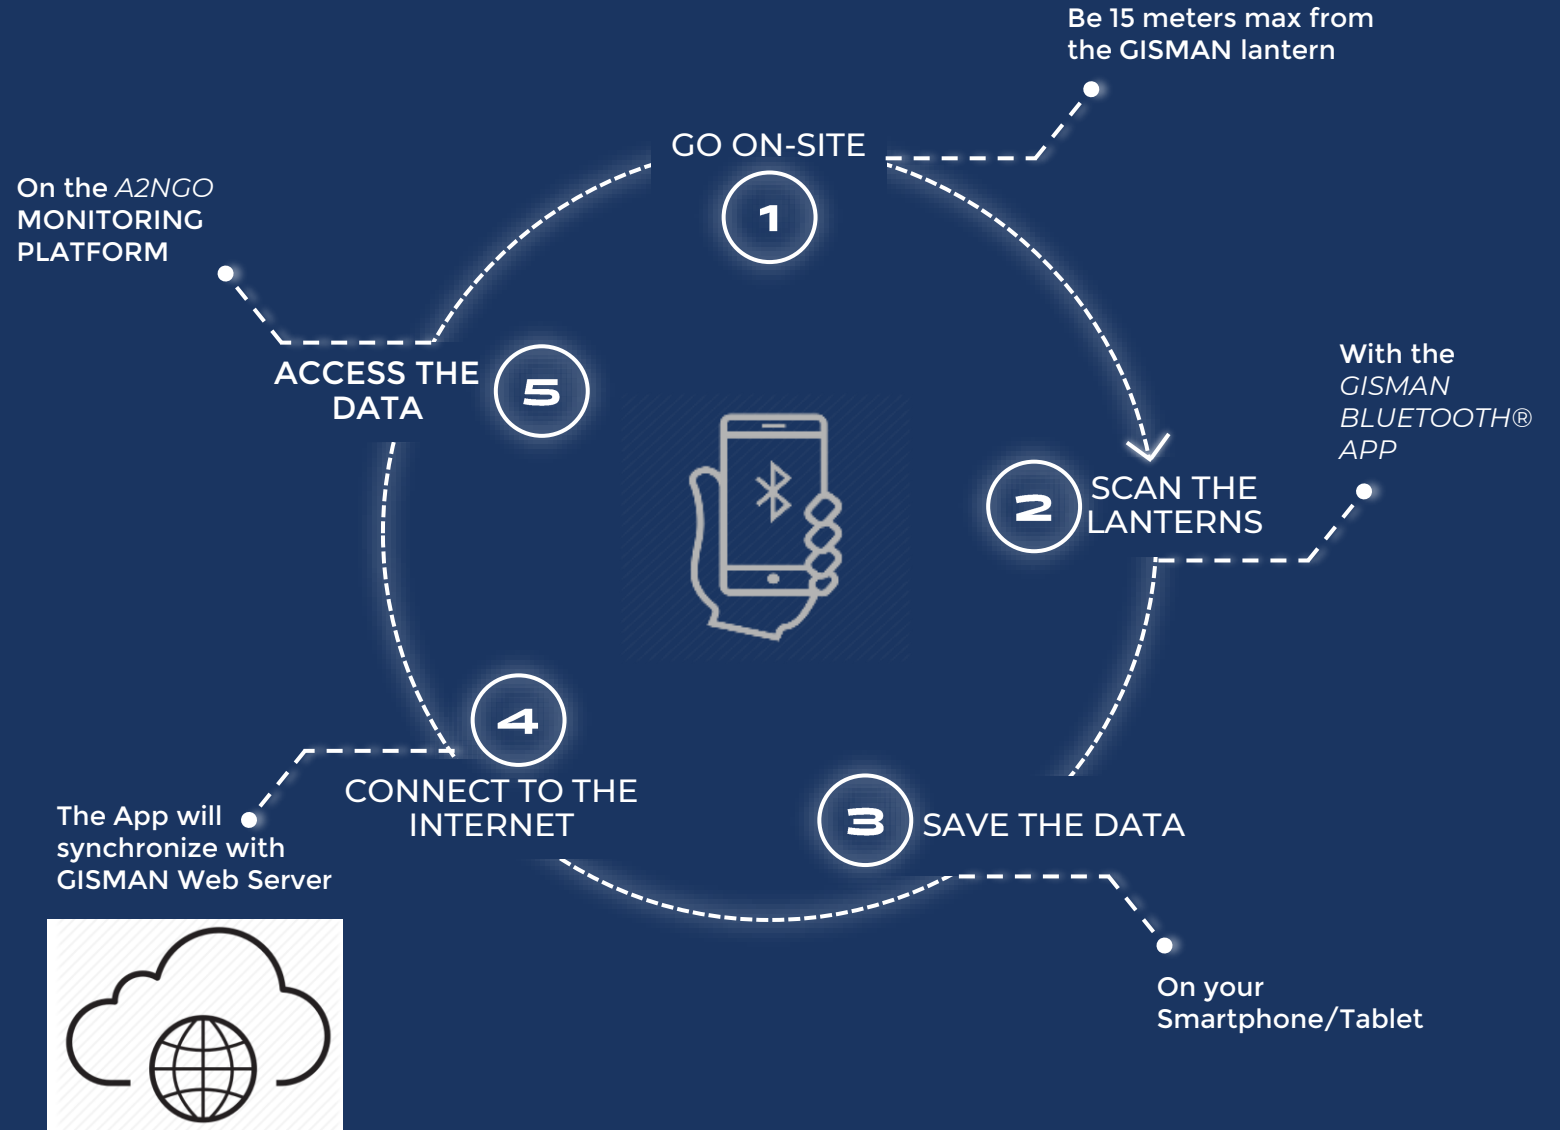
Be 15 meters max from the GISMAN lantern

GO ON-SITE

1

On the A2NGO MONITORING PLATFORM

ACCESS THE DATA

5

With the GISMAN BLUETOOTH® APP

2

SCAN THE LANTERNS

4

CONNECT TO THE INTERNET

The App will synchronize with GISMAN Web Server

3

SAVE THE DATA

On your Smartphone/Tablet